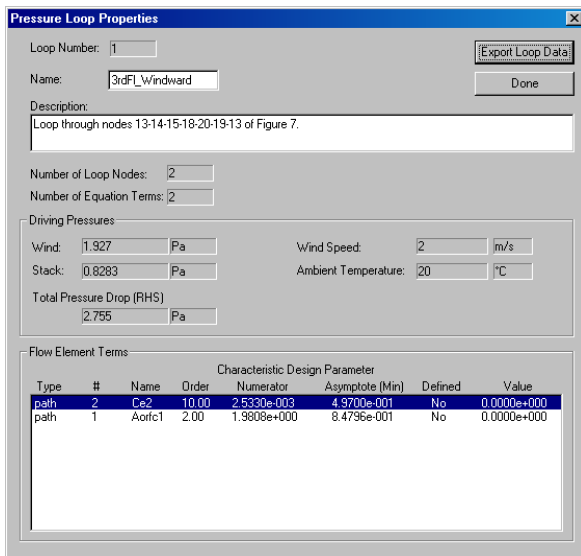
Pressure Loop Properties

Loop Number: 1

Name: 3rdFl_Windward

Export Loop Data

Done

Description:

Loop through nodes 13-14-15-18-20-19-13 of Figure 7.

Number of Loop Nodes: 2

Number of Equation Terms: 2

Driving Pressures

Wind: 1.927 Pa

Wind Speed: 2 m/s

Stack: 0.8283 Pa

Ambient Temperature: 20 °C

Total Pressure Drop (RHS)

2.755 Pa

Flow Element Terms

Characteristic Design Parameter

| Type | # | Name | Order | Numerator | Asymptote (Min) | Defined | Value |
|---|---|---|---|---|---|---|---|
| path | 2 | Ce2 | 10.00 | 2.5330e-003 | 4.9700e-001 | No | 0.0000e+000 |
| path | 1 | Aorfc1 | 2.00 | 1.9808e+000 | 8.4796e-001 | No | 0.0000e+000 |